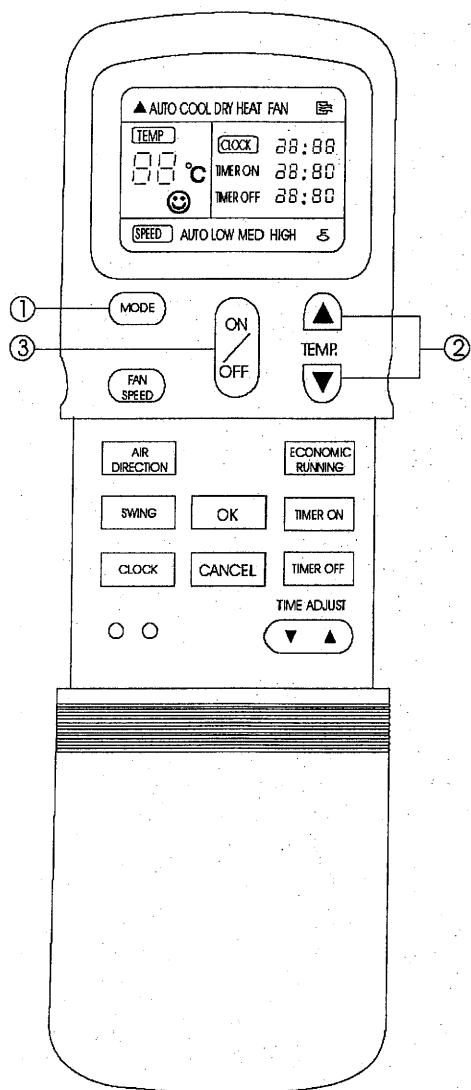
▲ AUTO COOL DRY HEAT FAN

TEMP
88 °C

CLOCK 88:88
TIMER ON 88:80
TIMER OFF 88:80

SPEED AUTO LOW MED HIGH

①
MODE

③
ON / OFF

TEMP.
②

FAN SPEED

AIR DIRECTION

ECONOMIC RUNNING

SWING

OK

TIMER ON

CLOCK

CANCEL

TIMER OFF

TIME ADJUST
▼ ▲